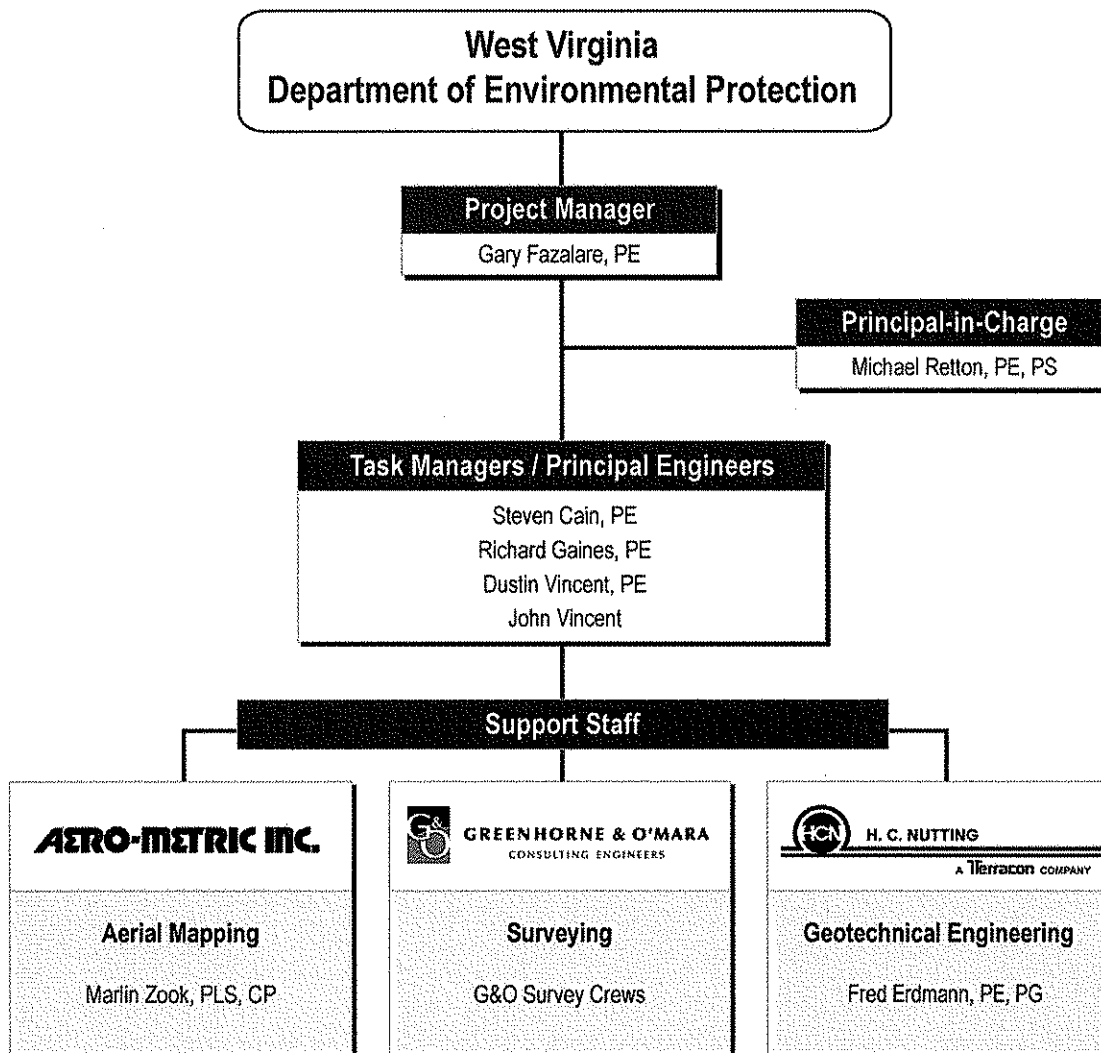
West Virginia
Department of Environmental Protection

Project Manager
Gary Fazalare, PE

Principal-in-Charge
Michael Retton, PE, PS

Task Managers / Principal Engineers
Steven Cain, PE
Richard Gaines, PE
Dustin Vincent, PE
John Vincent

Support Staff

AERO-METRIC INC.

Aerial Mapping
Marlin Zook, PLS, CP

G&O GREENHORNE & O'MARA
CONSULTING ENGINEERS

Surveying
G&O Survey Crews

HCN H. C. NUTTING
A Terracon COMPANY

Geotechnical Engineering
Fred Erdmann, PE, PG